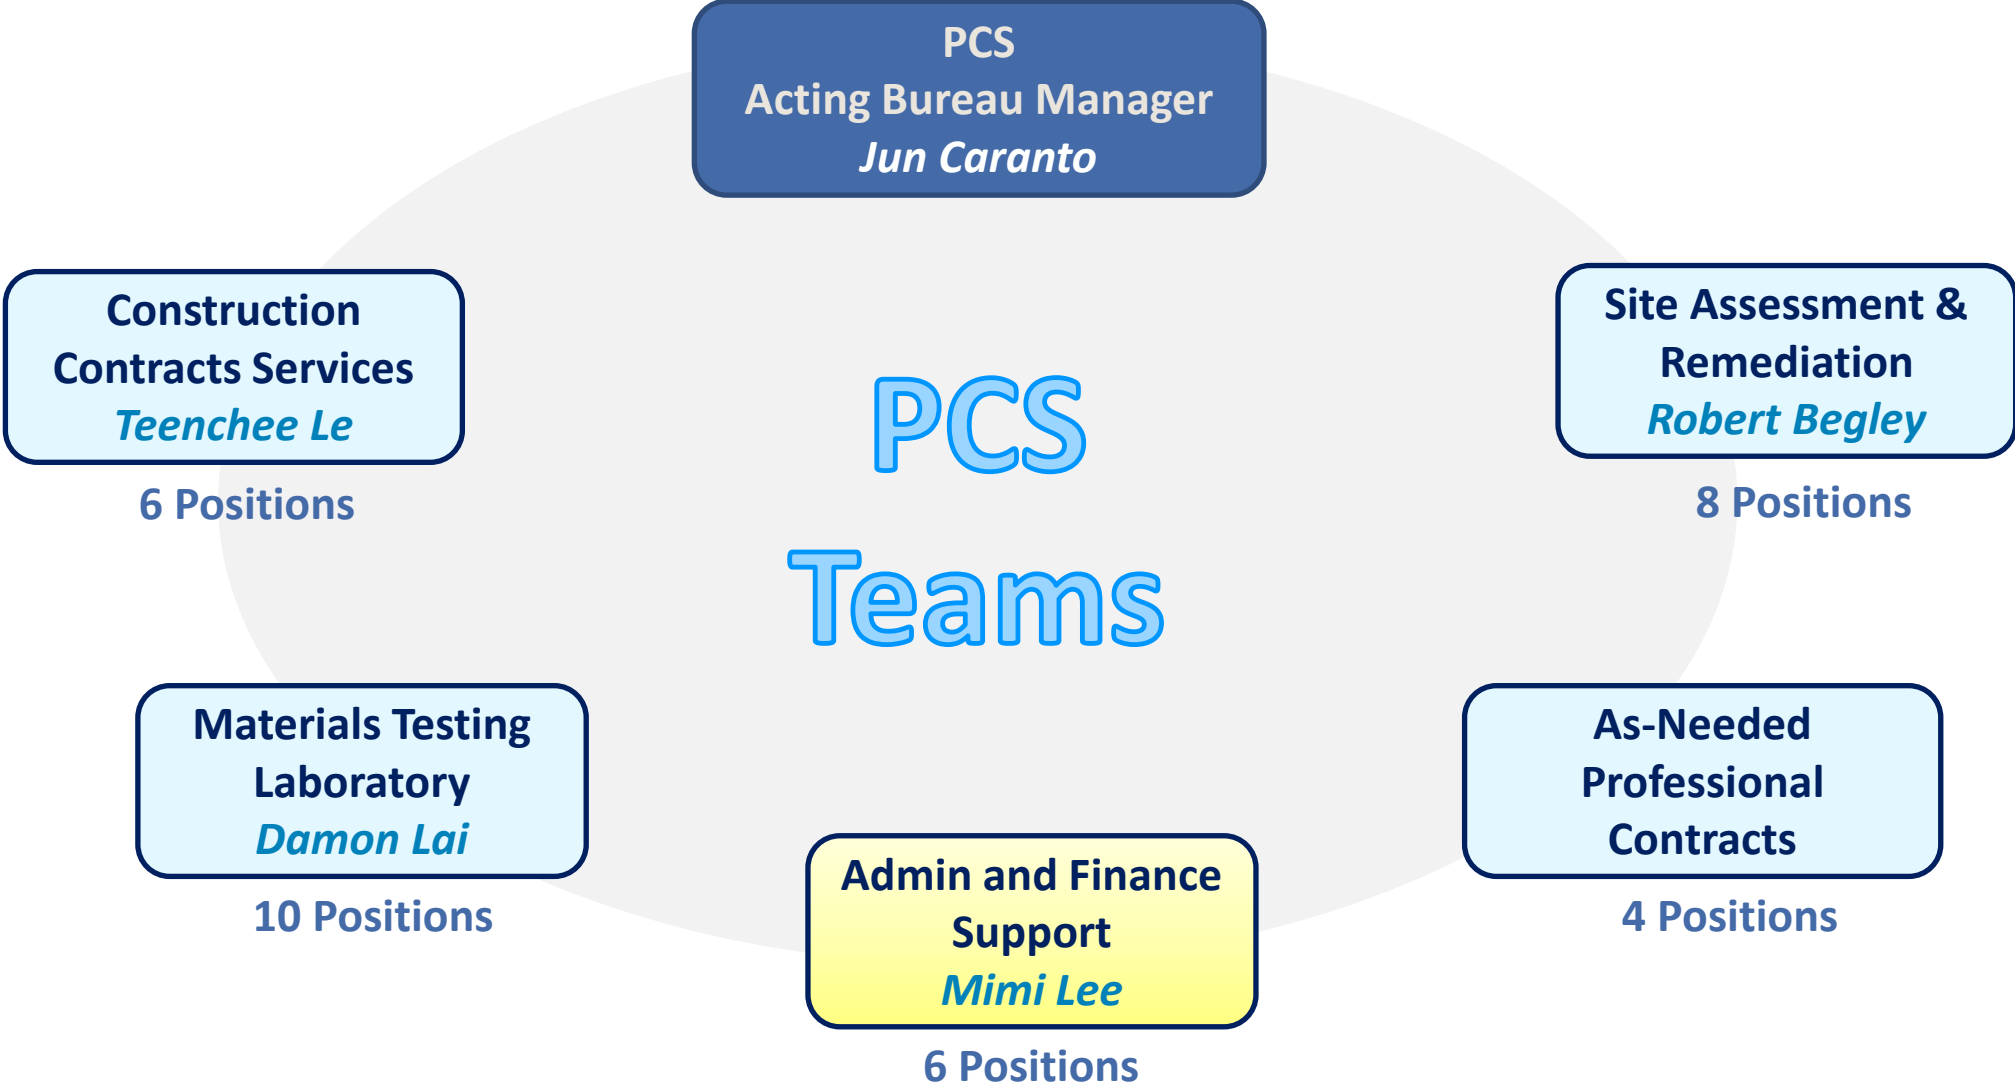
PCS
Acting Bureau Manager
Jun Caranto

Construction Contracts Services
Teenchee Le
6 Positions

PCS Teams

Site Assessment & Remediation
Robert Begley
8 Positions

Materials Testing Laboratory
Damon Lai
10 Positions

As-Needed Professional Contracts
4 Positions

Admin and Finance Support
Mimi Lee
6 Positions